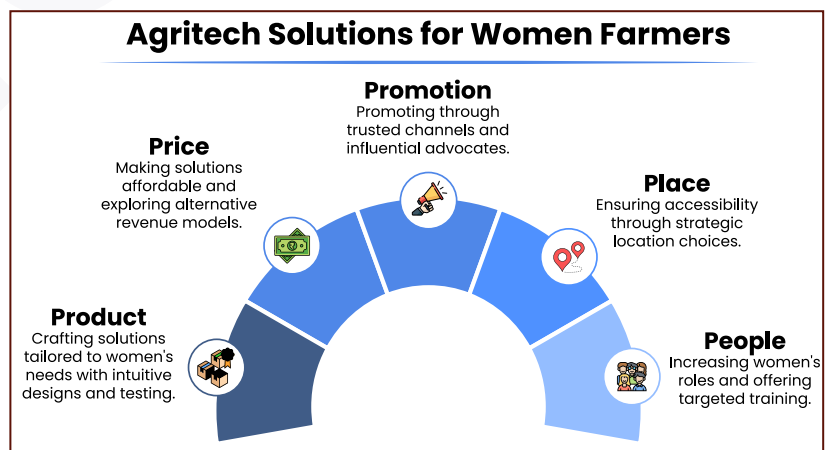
Agritech Solutions for Women Farmers

Promotion
Promoting through trusted channels and influential advocates.

Price
Making solutions affordable and exploring alternative revenue models.

Place
Ensuring accessibility through strategic location choices.

Product
Crafting solutions tailored to women's needs with intuitive designs and testing.

People
Increasing women's roles and offering targeted training.